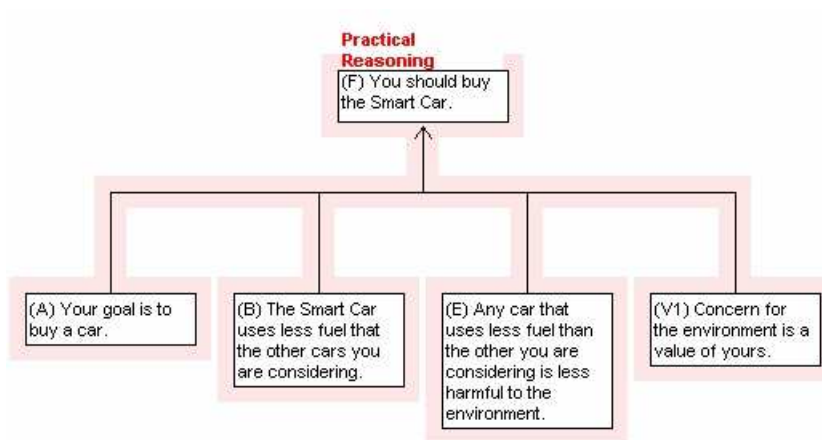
Practical Reasoning

(F) You should buy the Smart Car.

(A) Your goal is to buy a car.

(B) The Smart Car uses less fuel that the other cars you are considering.

(E) Any car that uses less fuel than the other you are considering is less harmful to the environment.

(V1) Concern for the environment is a value of yours.